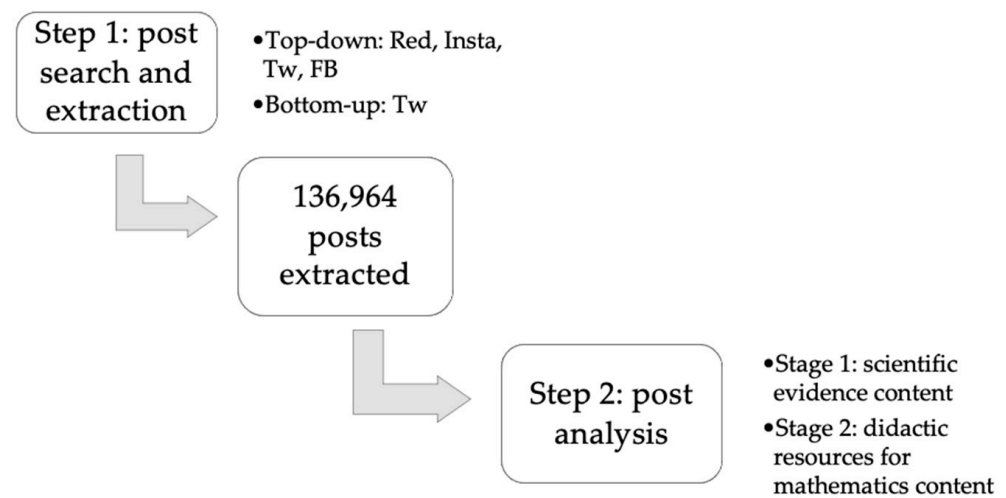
Step 1: post search and extraction

•Top-down: Red, Insta, Tw, FB
•Bottom-up: Tw

136,964 posts extracted

Step 2: post analysis

•Stage 1: scientific evidence content
•Stage 2: didactic resources for mathematics content